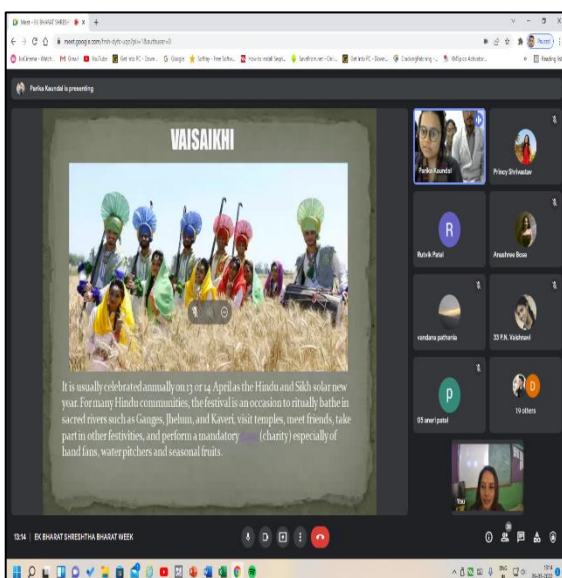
Meet - EK BHARAT SHRESH

meet.google.com

Parika Kaundal is presenting

VAISAIKHI

It is usually celebrated annually on 13 or 14 April as the Hindu and Sikh solar new year. For many Hindu communities, the festival is an occasion to ritually bathe in sacred rivers such as Ganges, Jhelum, and Kaveri, visit temples, meet friends, take part in other festivities, and perform a mandatory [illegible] (charity) especially of hand fans, water pitchers and seasonal fruits.

Parika Kaundal

Princy Shrivastav

R

Rutvik Patel

Anushree Bose

vandana patharia

33 P.N. Vaishnavi

P

05 aneri patel

19 others

You

13:14 | EK BHARAT SHRESHTHA BHARAT WEEK